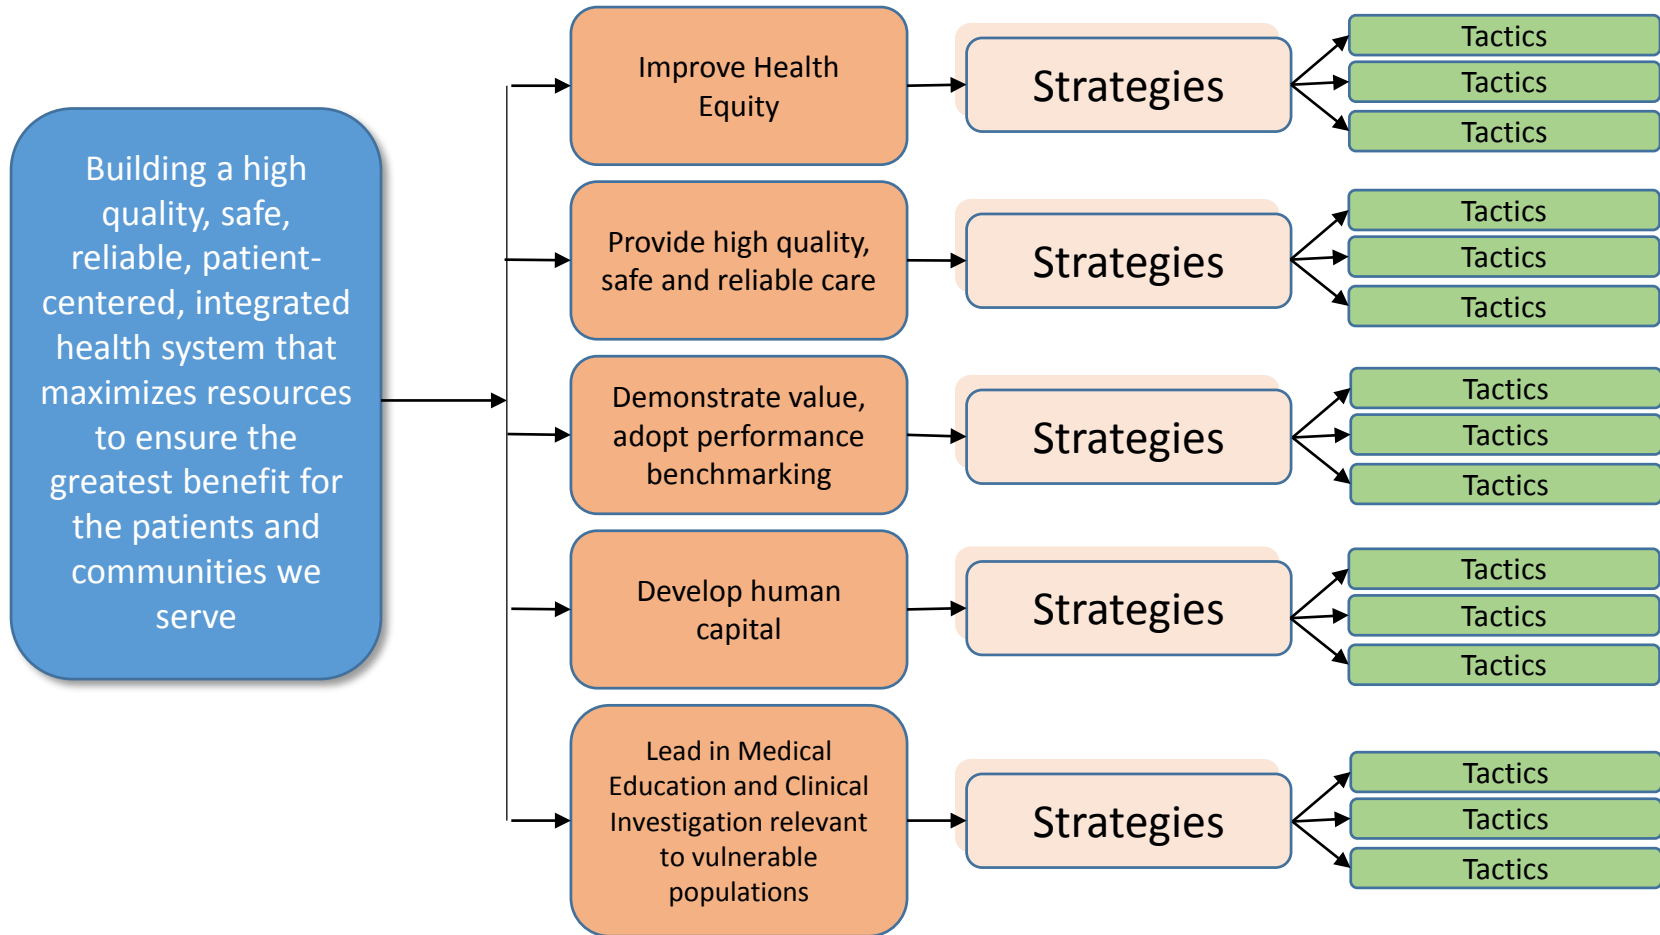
Building a high quality, safe, reliable, patient-centered, integrated health system that maximizes resources to ensure the greatest benefit for the patients and communities we serve

Improve Health Equity

Strategies

Tactics

Tactics

Tactics

Provide high quality, safe and reliable care

Strategies

Tactics

Tactics

Tactics

Demonstrate value, adopt performance benchmarking

Strategies

Tactics

Tactics

Tactics

Develop human capital

Strategies

Tactics

Tactics

Tactics

Lead in Medical Education and Clinical Investigation relevant to vulnerable populations

Strategies

Tactics

Tactics

Tactics